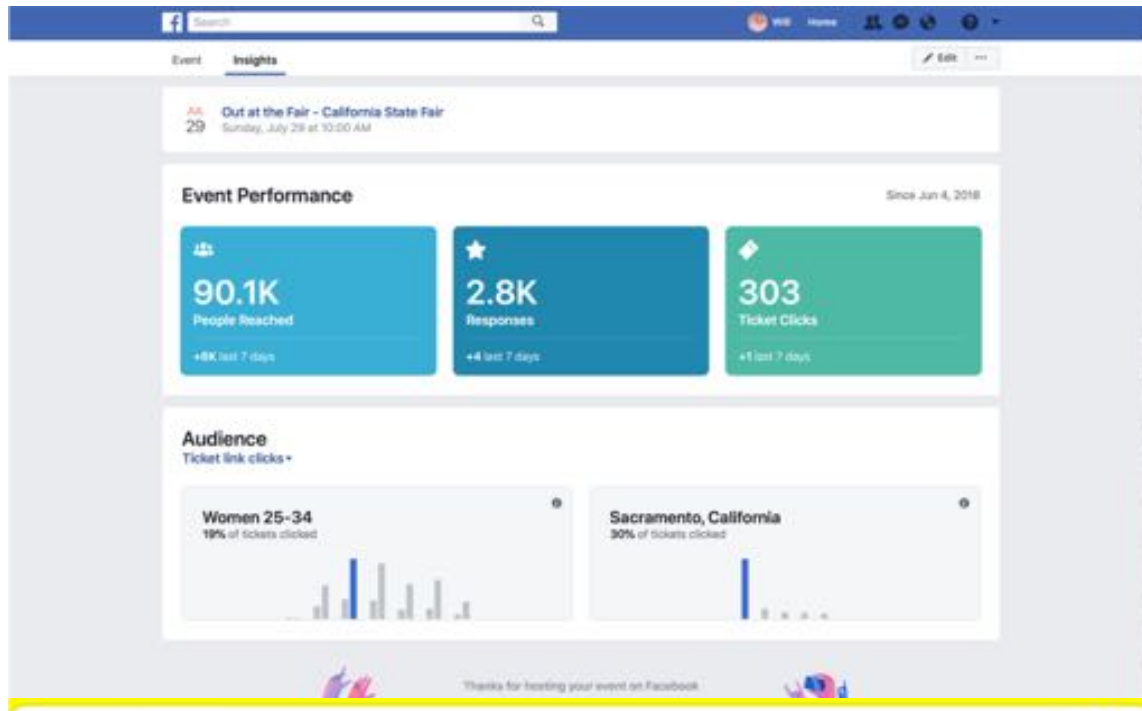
Search

Will Home

Event Insights

Edit ···

JUL 29 Out at the Fair - California State Fair
Sunday, July 29 at 10:00 AM

Event Performance

Since Jun 4, 2018

90.1K
People Reached
+8K last 7 days

2.8K
Responses
+4 last 7 days

303
Ticket Clicks
+1 last 7 days

Audience
Ticket link clicks ▾

Women 25-34
19% of tickets clicked

Sacramento, California
30% of tickets clicked

Thanks for hosting your event on Facebook